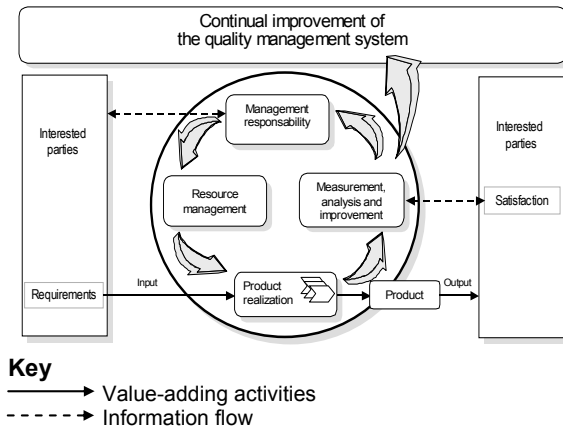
Continual improvement of the quality management system

Interested parties

Requirements

Input

Management responsability

Resource management

Measurement, analysis and improvement

Product realization

Product

Output

Interested parties

Satisfaction

**Key**

Value-adding activities

Information flow